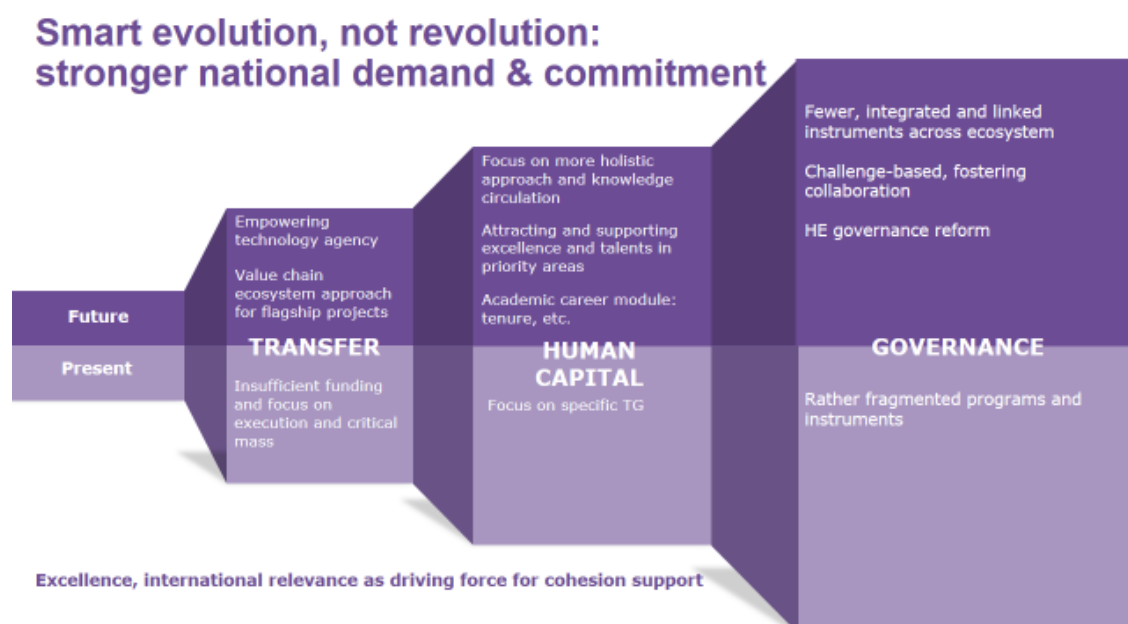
Smart evolution, not revolution: stronger national demand & commitment

Future

Present

Empowering technology agency

Value chain ecosystem approach for flagship projects

TRANSFER

Insufficient funding and focus on execution and critical mass

Focus on more holistic approach and knowledge circulation

Attracting and supporting excellence and talents in priority areas

Academic career module: tenure, etc.

HUMAN CAPITAL

Focus on specific TG

Fewer, integrated and linked instruments across ecosystem

Challenge-based, fostering collaboration

HE governance reform

GOVERNANCE

Rather fragmented programs and instruments

Excellence, international relevance as driving force for cohesion support